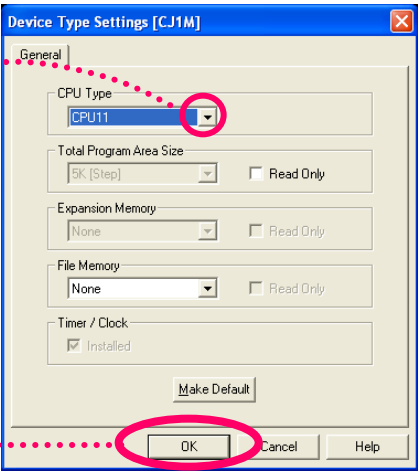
Device Type Settings [CJ1M]

General

CPU Type
CPU11

Total Program Area Size
5K [Step]
Read Only

Expansion Memory
None
Read Only

File Memory
None
Read Only

Timer / Clock
Installed

Make Default

OK
Cancel
Help